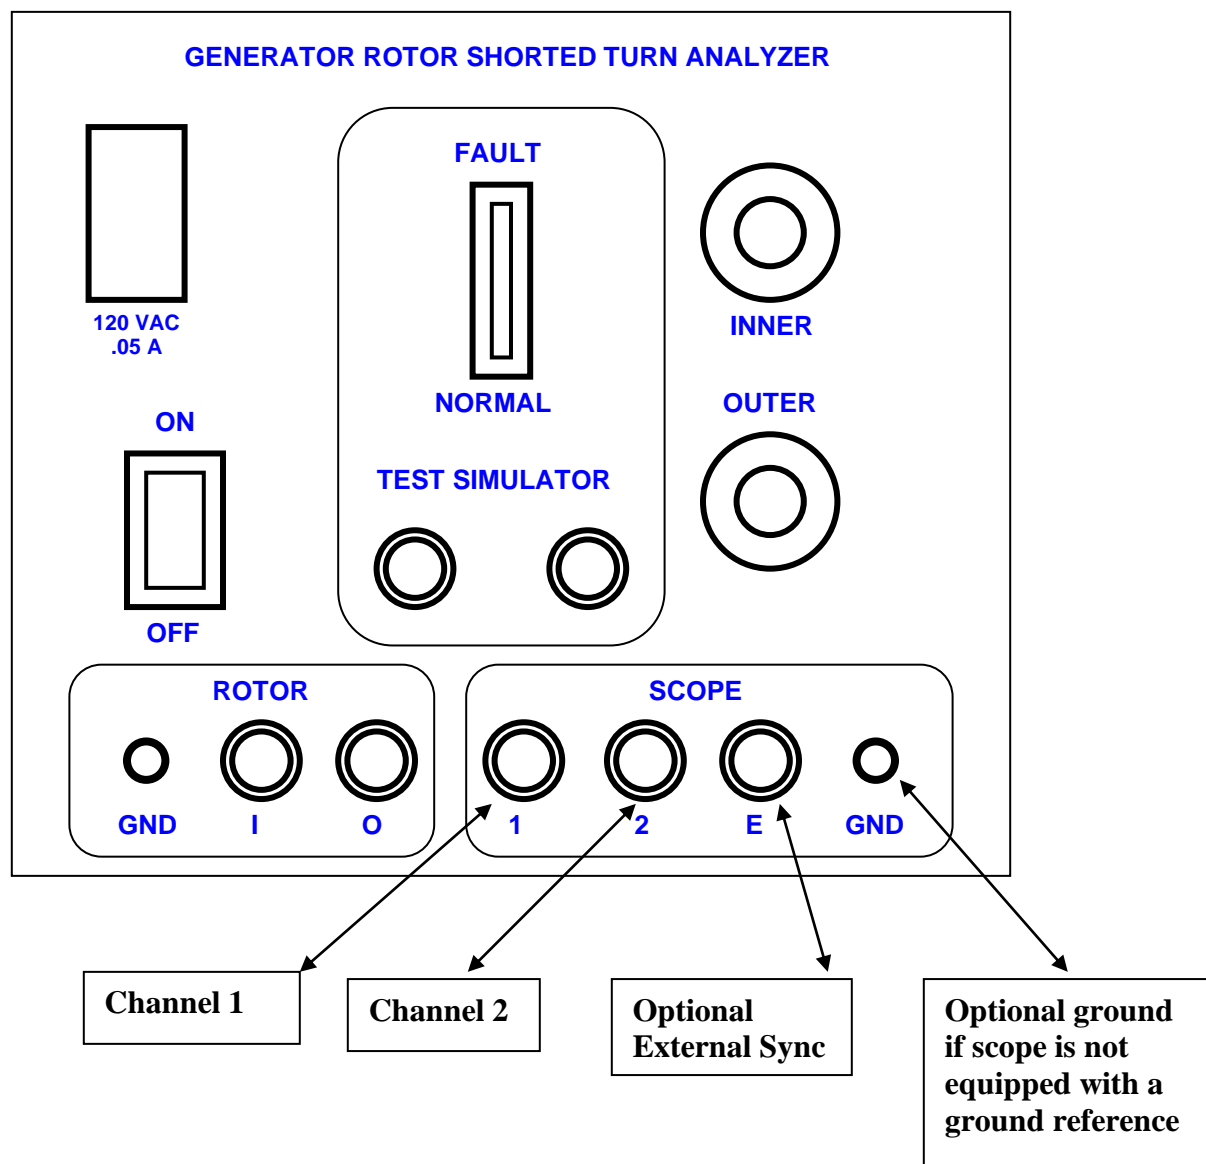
GENERATOR ROTOR SHORTED TURN ANALYZER

120 VAC
.05 A

FAULT

NORMAL

INNER

OUTER

ON

OFF

TEST SIMULATOR

ROTOR

GND I O

SCOPE

1 2 E GND

Channel 1

Channel 2

Optional External Sync

Optional ground if scope is not equipped with a ground reference